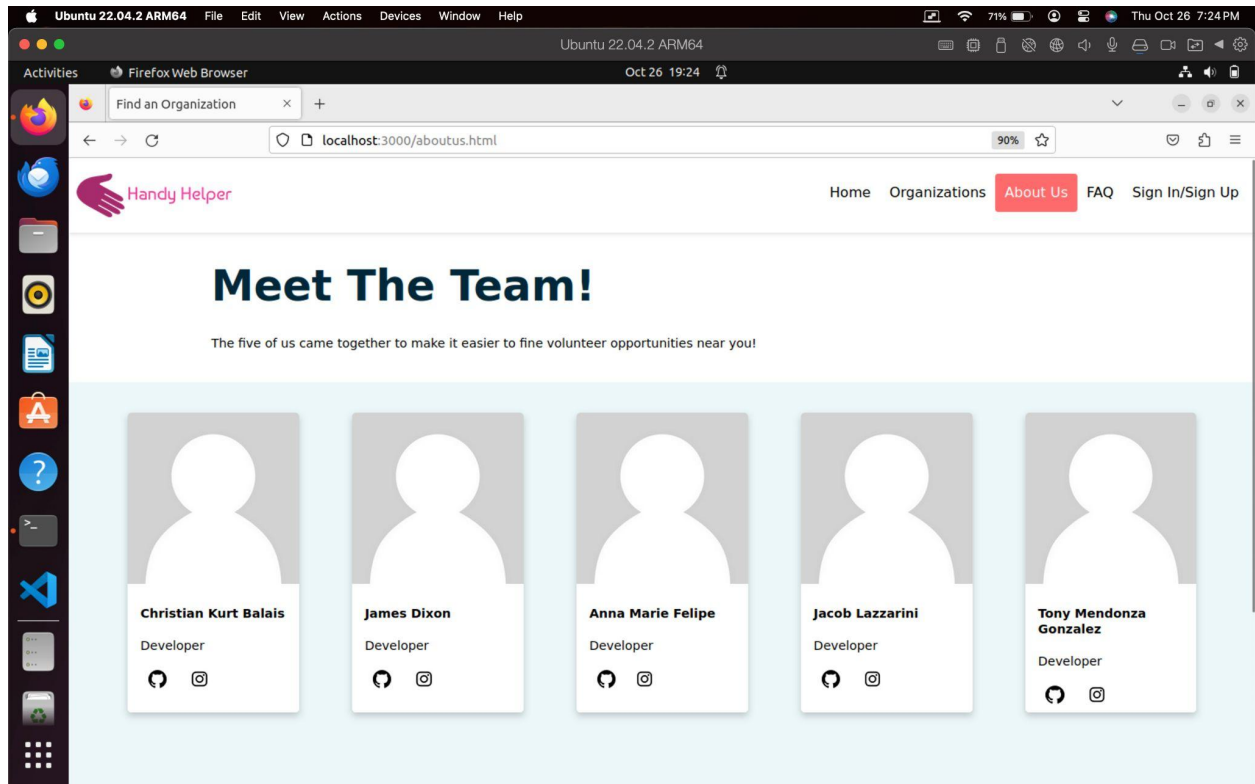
Ubuntu 22.04.2 ARM64 File Edit View Actions Devices Window Help
71% Thu Oct 26 7:24 PM
Ubuntu 22.04.2 ARM64
Activities Firefox Web Browser Oct 26 19:24
Find an Organization ×
+
localhost:3000/aboutus.html 90%

Handy Helper
Home Organizations About Us FAQ Sign In/Sign Up

Meet The Team!

The five of us came together to make it easier to fine volunteer opportunities near you!

Christian Kurt Balais
Developer

James Dixon
Developer

Anna Marie Felipe
Developer

Jacob Lazzarini
Developer

Tony Mendonza Gonzalez
Developer